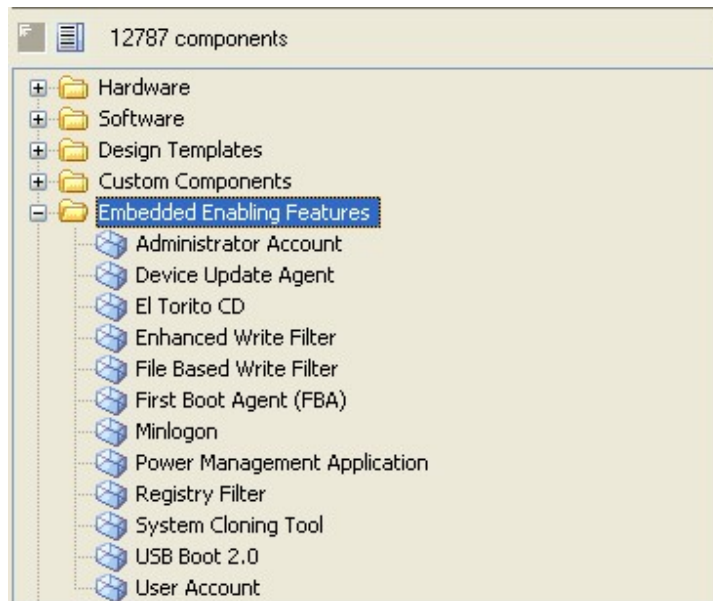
12787 components

Hardware
Software
Design Templates
Custom Components
Embedded Enabling Features
Administrator Account
Device Update Agent
El Torito CD
Enhanced Write Filter
File Based Write Filter
First Boot Agent (FBA)
Minlogon
Power Management Application
Registry Filter
System Cloning Tool
USB Boot 2.0
User Account